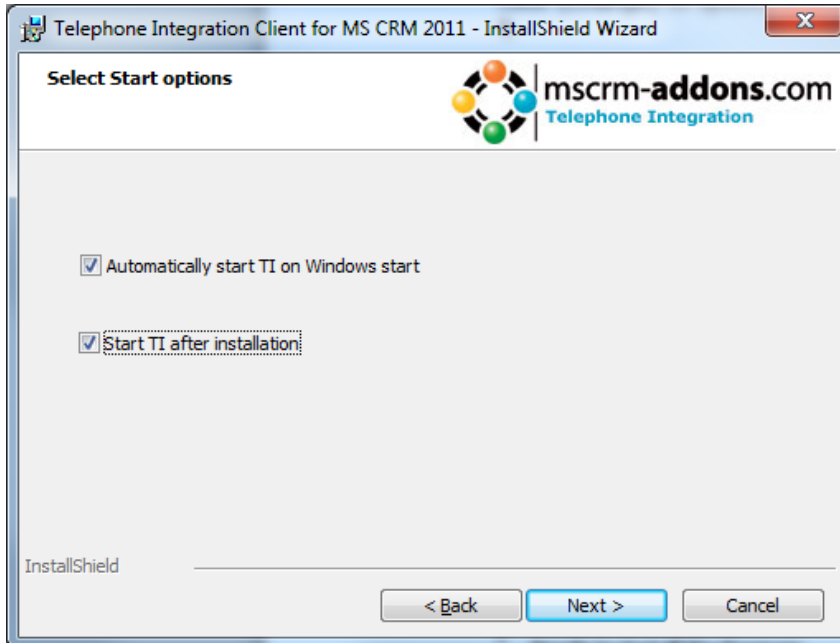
Telephone Integration Client for MS CRM 2011 - InstallShield Wizard

Select Start options

mscrm-addons.com
Telephone Integration

Automatically start TI on Windows start

Start TI after installation

InstallShield

< Back

Next >

Cancel